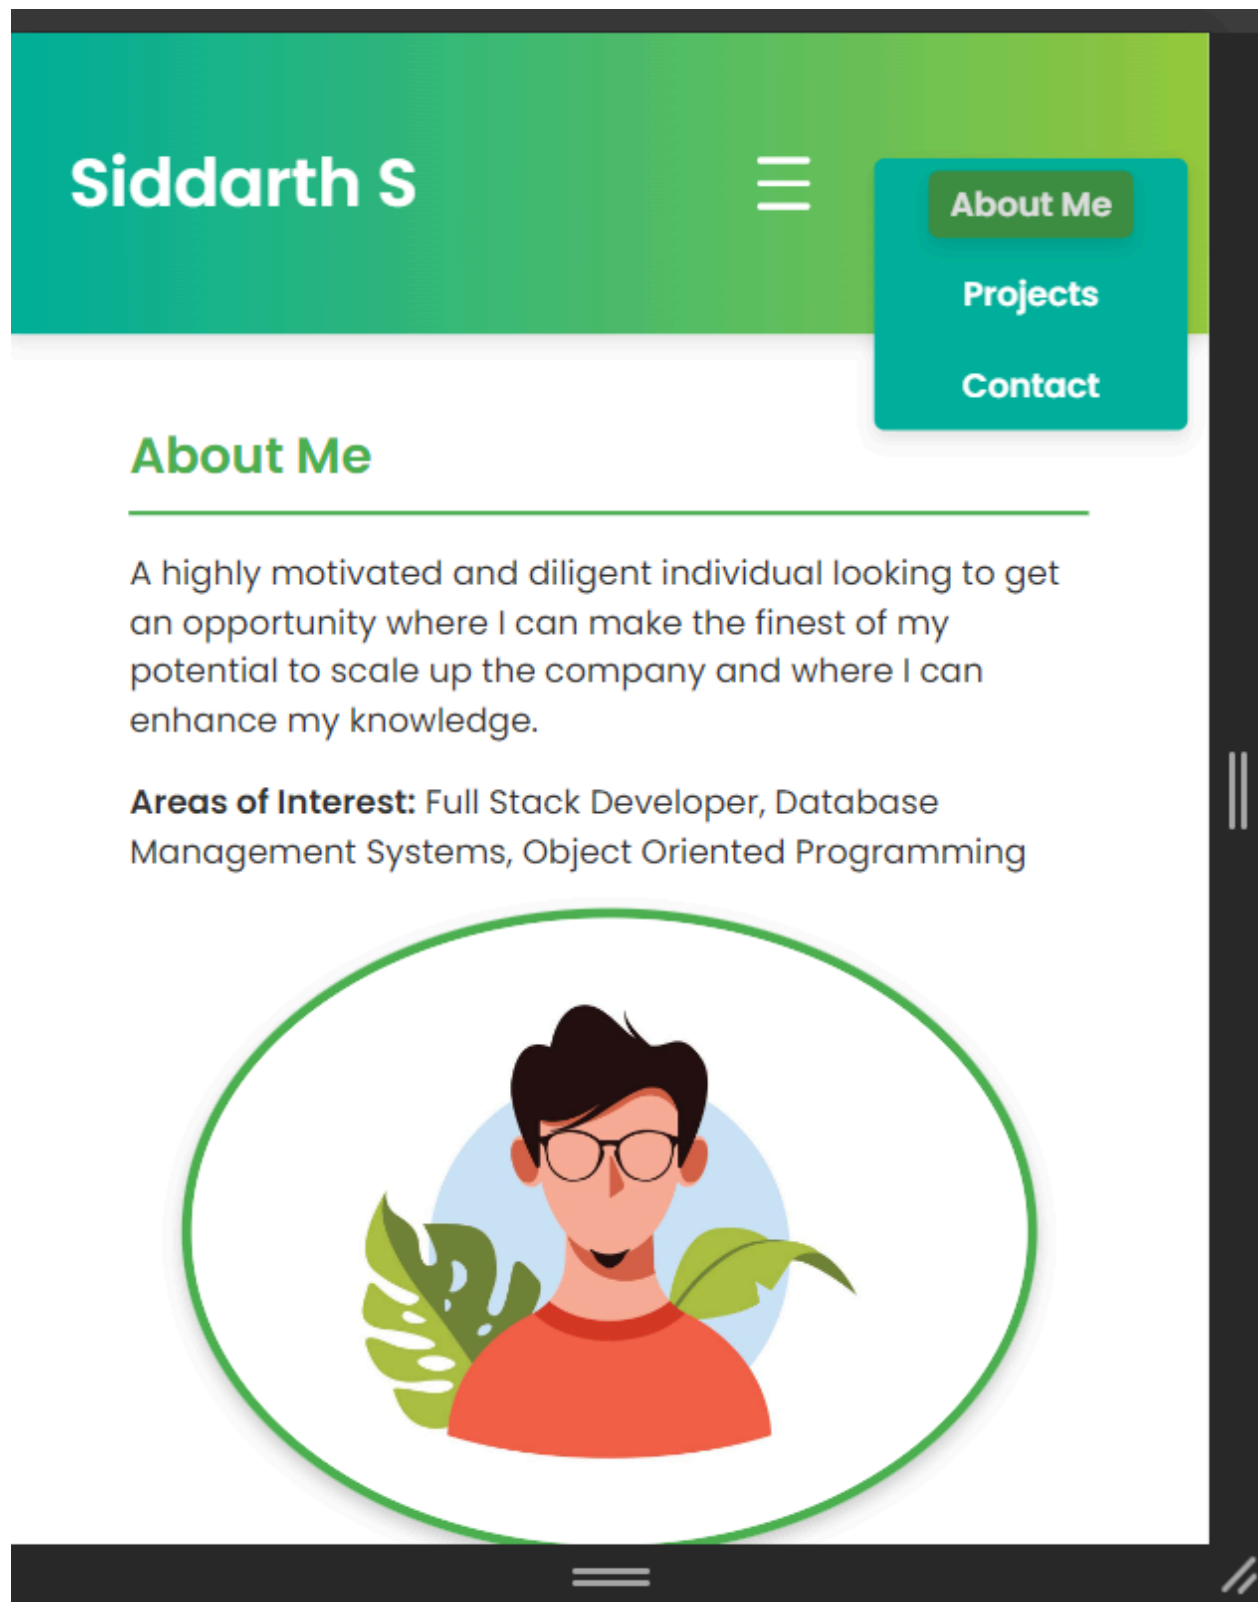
Siddarth S

About Me
Projects
Contact

About Me

A highly motivated and diligent individual looking to get an opportunity where I can make the finest of my potential to scale up the company and where I can enhance my knowledge.

**Areas of Interest:** Full Stack Developer, Database Management Systems, Object Oriented Programming